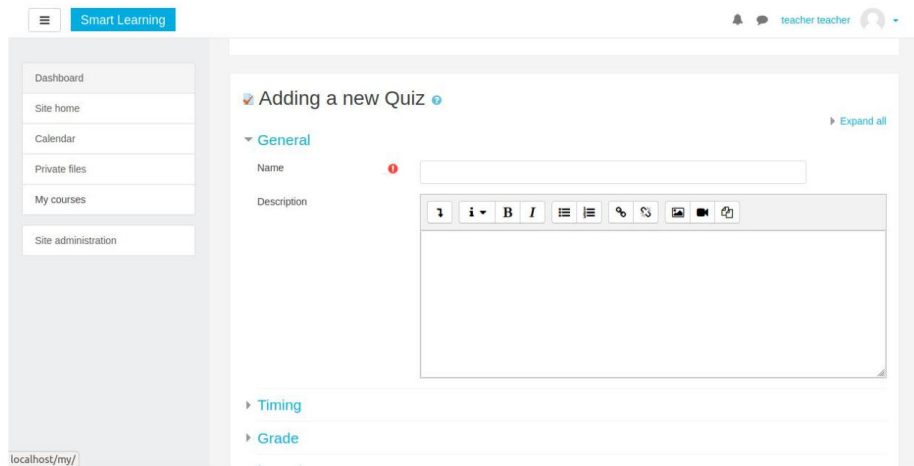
Smart Learning

teacher teacher

Dashboard

Site home

Calendar

Private files

My courses

Site administration

Adding a new Quiz

Expand all

General

Name

Description

B I

Timing

Grade

localhost/my/